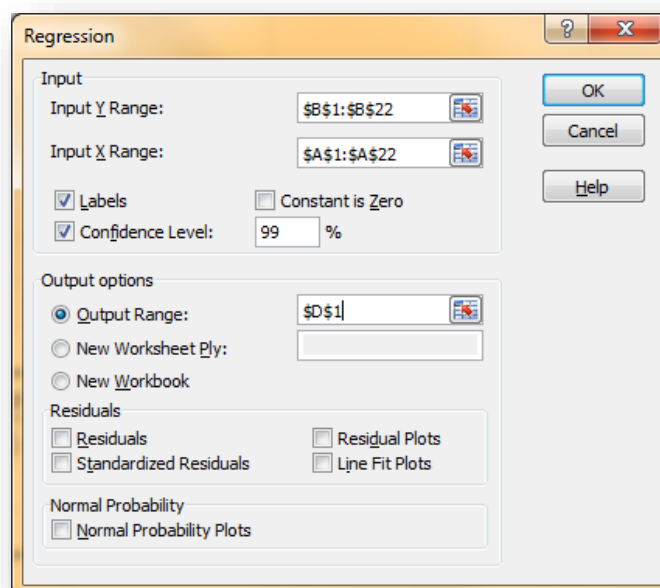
Regression

?

X

Input

Input Y Range:

$B$1:$B$22

Input X Range:

$A$1:$A$22

Labels

Constant is Zero

Confidence Level:

99

%

OK

Cancel

Help

Output options

Output Range:

$D$1

New Worksheet Ply:

New Workbook

Residuals

Residuals

Standardized Residuals

Residual Plots

Line Fit Plots

Normal Probability

Normal Probability Plots